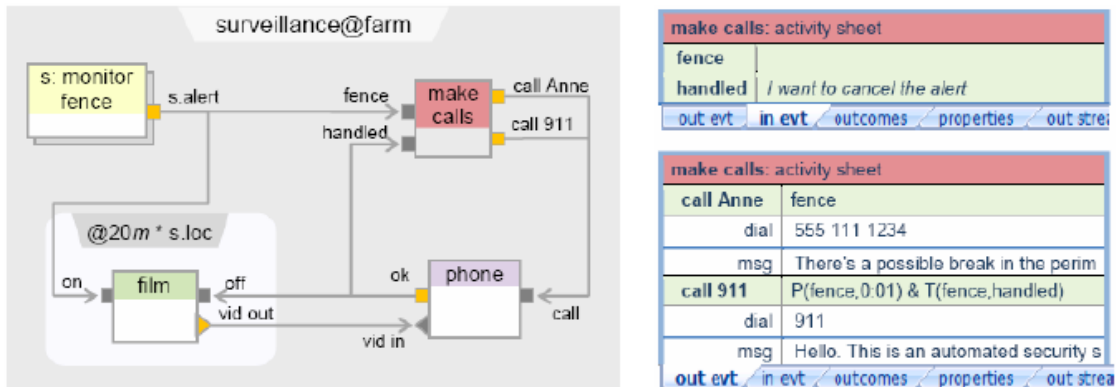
surveillance@farm

s: monitor fence

s.alert

fence

handled

make calls

call Anne

call 911

@20m * s.loc

on

film

off

vid out

ok

phone

call

vid in

| make calls: activity sheet | |
|---|---|
| fence | |
| handled | I want to cancel the alert |

out evt | in evt | outcomes | properties | out strea

| make calls: activity sheet | |
|---|---|
| call Anne | fence |
| dial | 555 111 1234 |
| msg | There's a possible break in the perim |
| call 911 | P(fence,0:01) & T(fence,handled) |
| dial | 911 |
| msg | Hello. This is an automated security s |

out evt | in evt | outcomes | properties | out strea